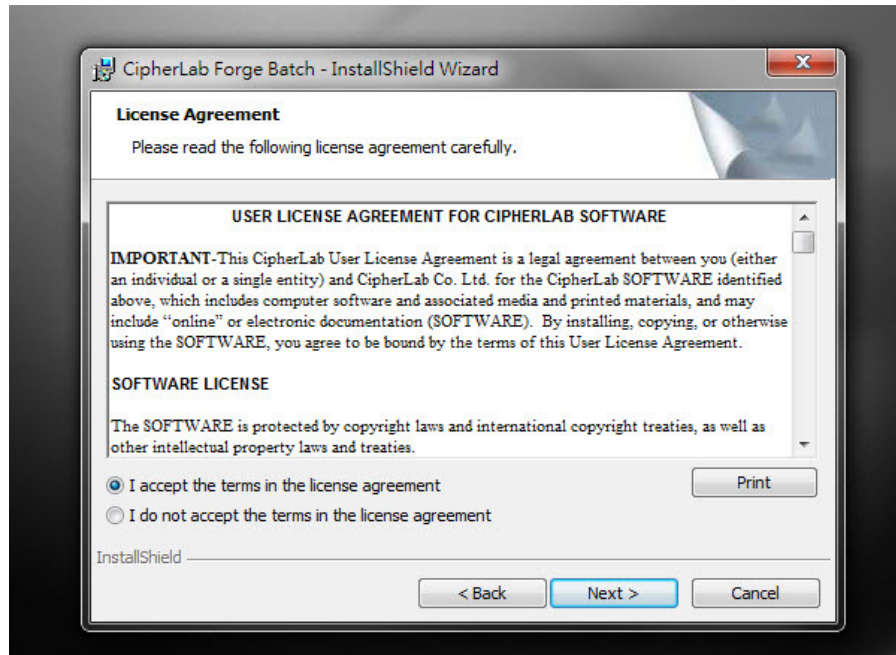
CipherLab Forge Batch - InstallShield Wizard

X

License Agreement

Please read the following license agreement carefully.

USER LICENSE AGREEMENT FOR CIPHERLAB SOFTWARE

IMPORTANT-This CipherLab User License Agreement is a legal agreement between you (either an individual or a single entity) and CipherLab Co. Ltd. for the CipherLab SOFTWARE identified above, which includes computer software and associated media and printed materials, and may include "online" or electronic documentation (SOFTWARE). By installing, copying, or otherwise using the SOFTWARE, you agree to be bound by the terms of this User License Agreement.

SOFTWARE LICENSE

The SOFTWARE is protected by copyright laws and international copyright treaties, as well as other intellectual property laws and treaties.

I accept the terms in the license agreement

I do not accept the terms in the license agreement

Print

InstallShield

< Back

Next >

Cancel